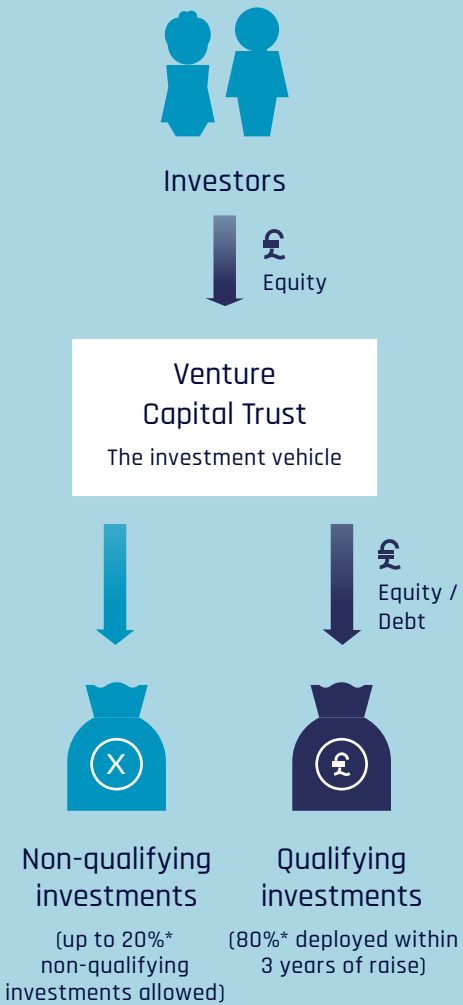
Investors

£
Equity

Venture
Capital Trust

The investment vehicle

£
Equity /
Debt

X

£

Non-qualifying investments

(up to 20%* non-qualifying investments allowed)

Qualifying investments

(80%* deployed within 3 years of raise)